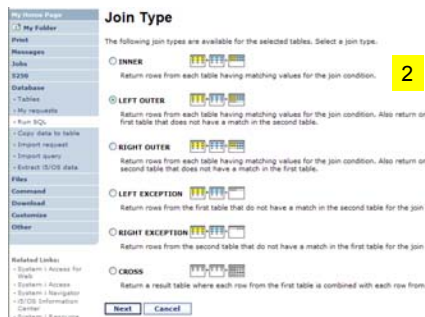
My Home Page
My Folder
Print
Messages
Jobs
5250
Database
- Tables
- My requests
- Run SQL
- Copy data to table
- Import request
- Import query
- Extract i5/OS data
Files
Command
Download
Customize
Other

Related Links:
- System i Access for Web
- System i Access
- System i Navigator
- i5/OS Information Center
- System i Resource

Join Type

The following join types are available for the selected tables. Select a join type.

2

INNER
Return rows from each table having matching values for the join condition.

LEFT OUTER
Return rows from each table having matching values for the join condition. Also return or first table that does not have a match in the second table.

RIGHT OUTER
Return rows from each table having matching values for the join condition. Also return or second table that does not have a match in the first table.

LEFT EXCEPTION
Return rows from the first table that do not have a match in the second table for the join

RIGHT EXCEPTION
Return rows from the second table that do not have a match in the first table for the join

CROSS
Return a result table where each row from the first table is combined with each row from

Next Cancel